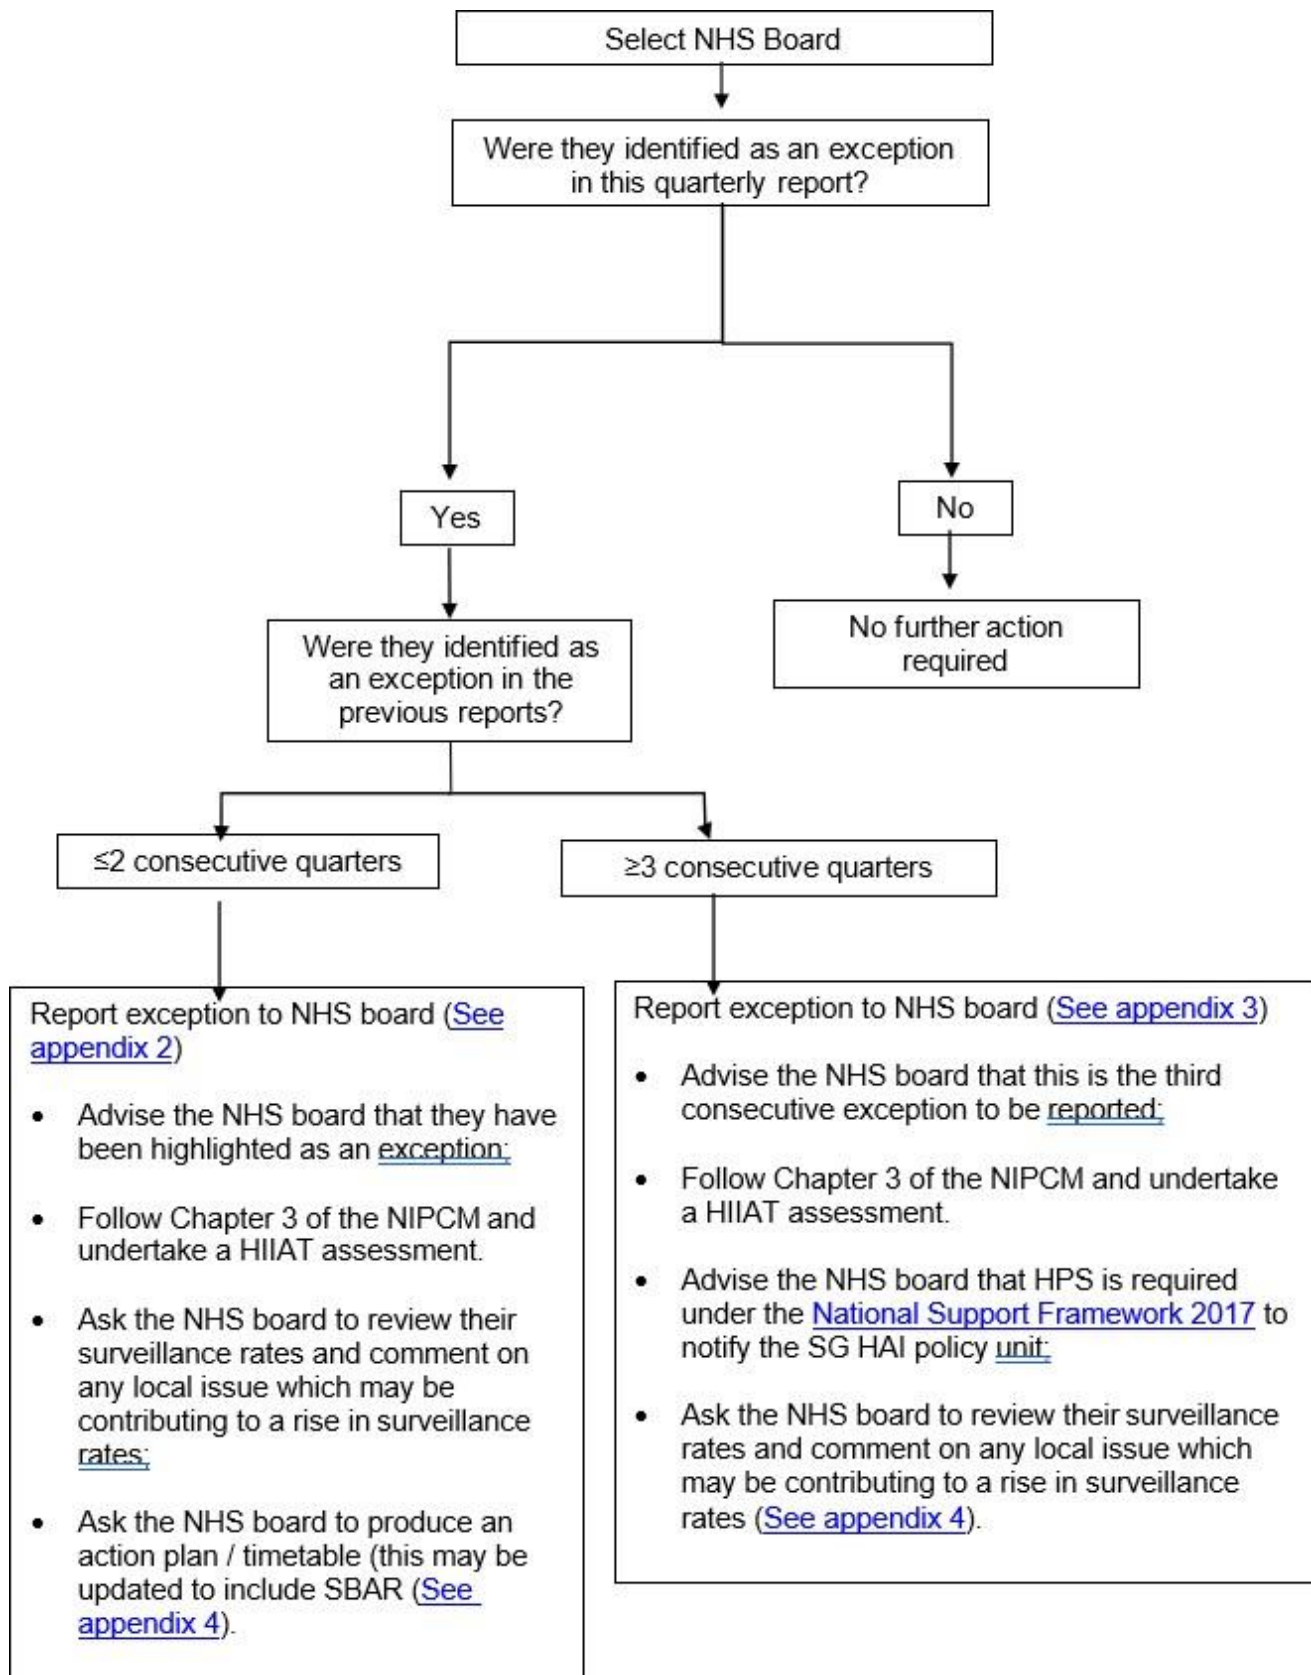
Select NHS Board

Were they identified as an exception in this quarterly report?

Yes

No

No further action required

Were they identified as an exception in the previous reports?

≤2 consecutive quarters

≥3 consecutive quarters

Report exception to NHS board (See appendix 2)

- Advise the NHS board that they have been highlighted as an exception;
- Follow Chapter 3 of the NIPCM and undertake a HIIAT assessment.
- Ask the NHS board to review their surveillance rates and comment on any local issue which may be contributing to a rise in surveillance rates;
- Ask the NHS board to produce an action plan / timetable (this may be updated to include SBAR (See appendix 4).

Report exception to NHS board (See appendix 3)

- Advise the NHS board that this is the third consecutive exception to be reported;
- Follow Chapter 3 of the NIPCM and undertake a HIIAT assessment.
- Advise the NHS board that HPS is required under the National Support Framework 2017 to notify the SG HAI policy unit;
- Ask the NHS board to review their surveillance rates and comment on any local issue which may be contributing to a rise in surveillance rates (See appendix 4).